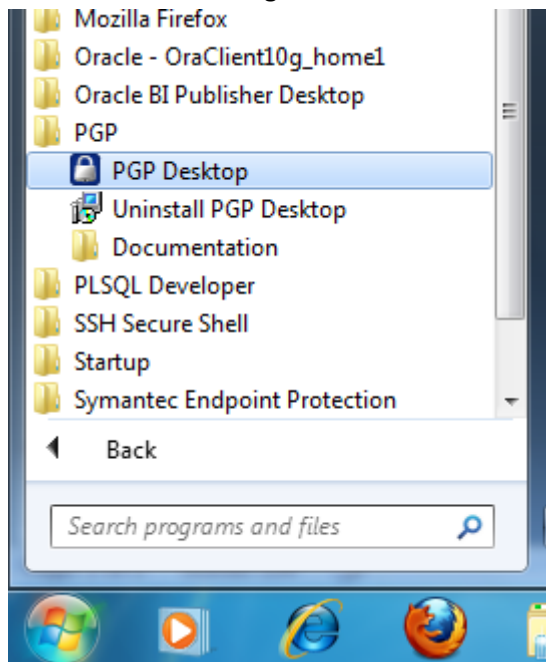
Mozilla Firefox
Oracle - OraClient10g_home1
Oracle BI Publisher Desktop
PGP
PGP Desktop
Uninstall PGP Desktop
Documentation
PLSQL Developer
SSH Secure Shell
Startup
Symantec Endpoint Protection
Back
Search programs and files